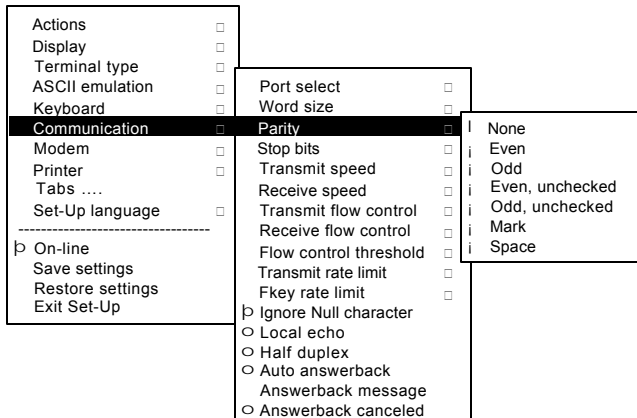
Actions □
Display □
Terminal type □
ASCII emulation □
Keyboard □
Communication □
Modem □
Printer □
Tabs ....
Set-Up language □
---------------------------------
þ On-line
Save settings
Restore settings
Exit Set-Up

Port select □
Word size □
Parity □
Stop bits □
Transmit speed □
Receive speed □
Transmit flow control □
Receive flow control □
Flow control threshold □
Transmit rate limit □
Fkey rate limit □
þ Ignore Null character
○ Local echo
○ Half duplex
○ Auto answerback
Answerback message
○ Answerback canceled

l None
¡ Even
¡ Odd
¡ Even, unchecked
¡ Odd, unchecked
¡ Mark
¡ Space